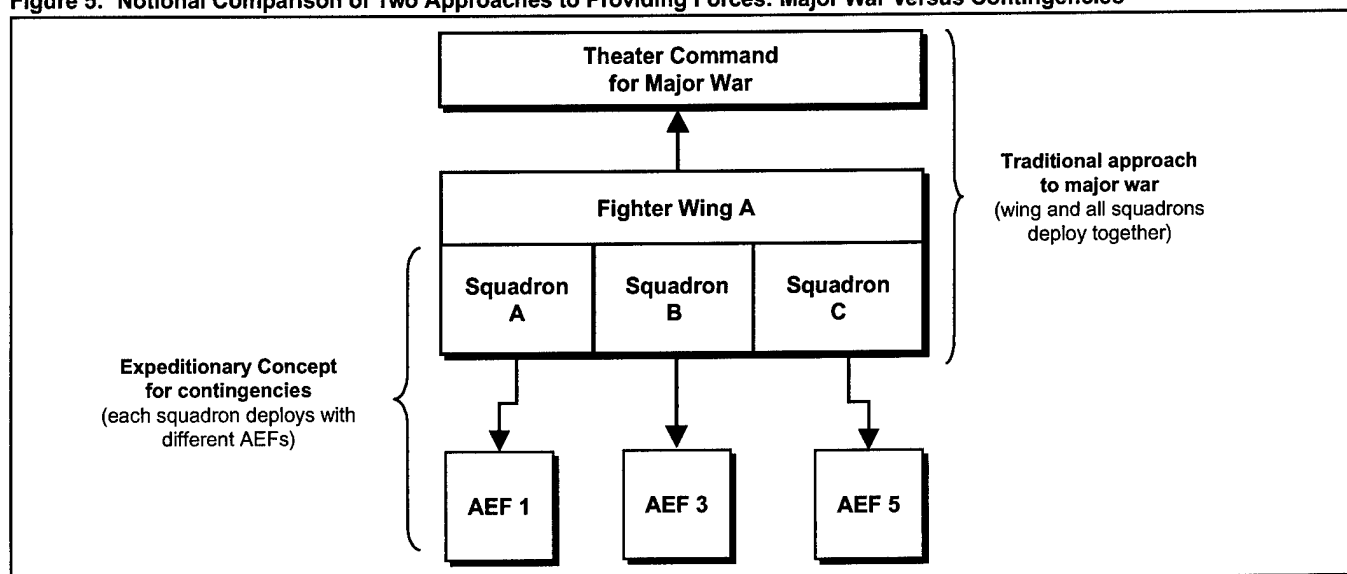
Figure 5: Notional Comparison of Two Approaches to Providing Forces: Major War Versus Contingencies

Theater Command for Major War

Traditional approach to major war
(wing and all squadrons deploy together)

Fighter Wing A

Squadron A

Squadron B

Squadron C

Expeditionary Concept for contingencies
(each squadron deploys with different AEFs)

AEF 1

AEF 3

AEF 5